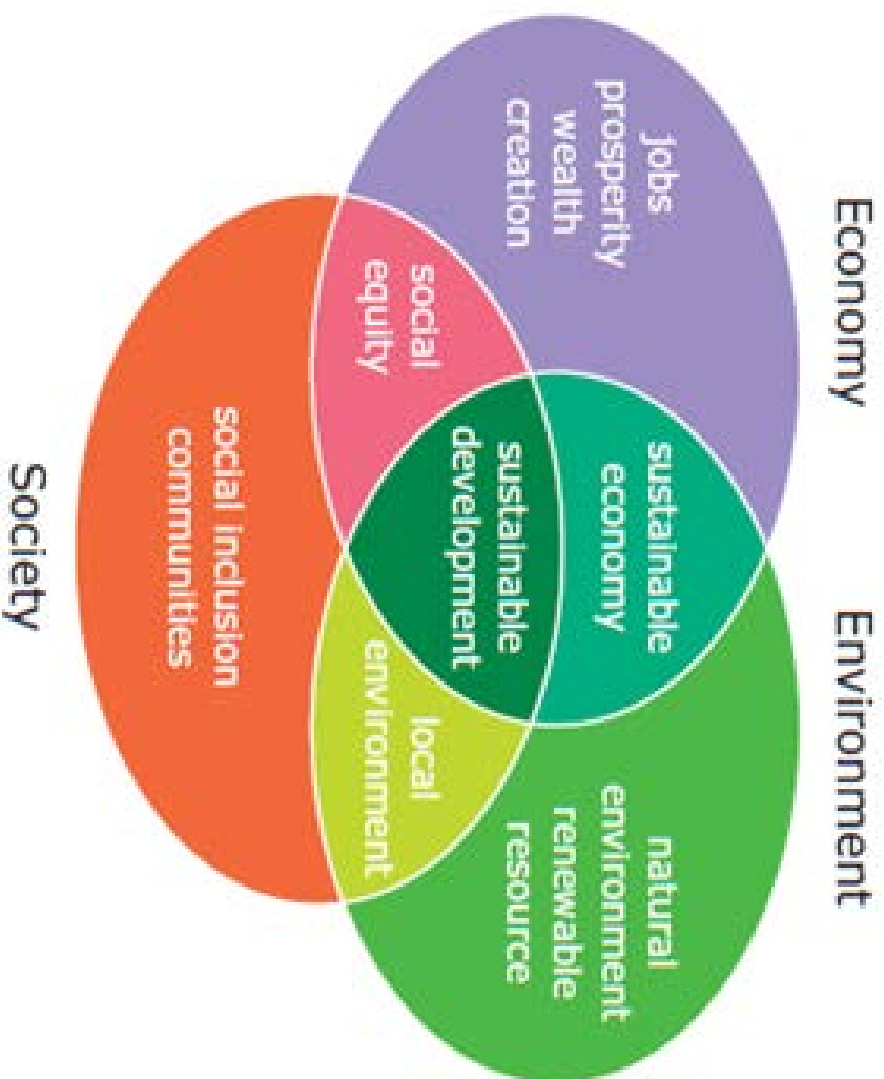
Economy

jobs
prosperity
wealth
creation

Environment

natural
environment
renewable
resource

Society

social inclusion
communities

social
equity

sustainable
economy

local
environment

sustainable
development